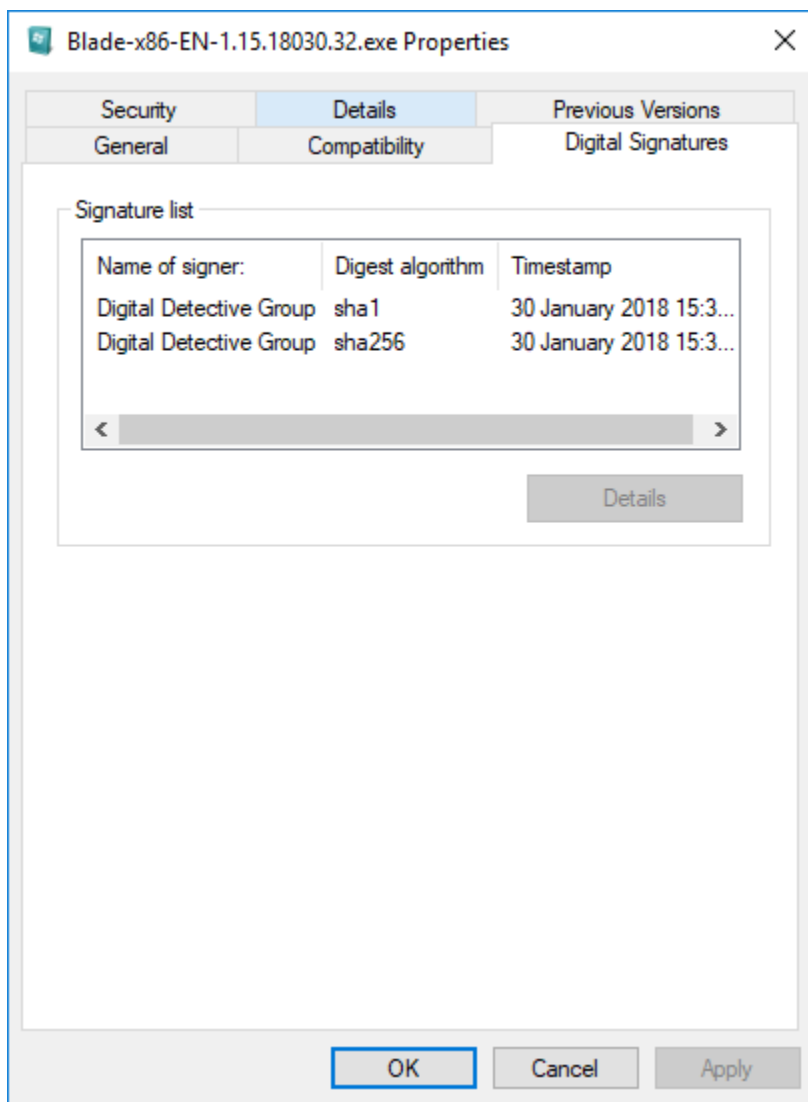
Blade-x86-EN-1.15.18030.32.exe Properties

Security | Details | Previous Versions
General | Compatibility | Digital Signatures

Signature list

| Name of signer: | Digest algorithm | Timestamp |
|---|---|---|
| Digital Detective Group | sha1 | 30 January 2018 15:3... |
| Digital Detective Group | sha256 | 30 January 2018 15:3... |

Details

OK Cancel Apply